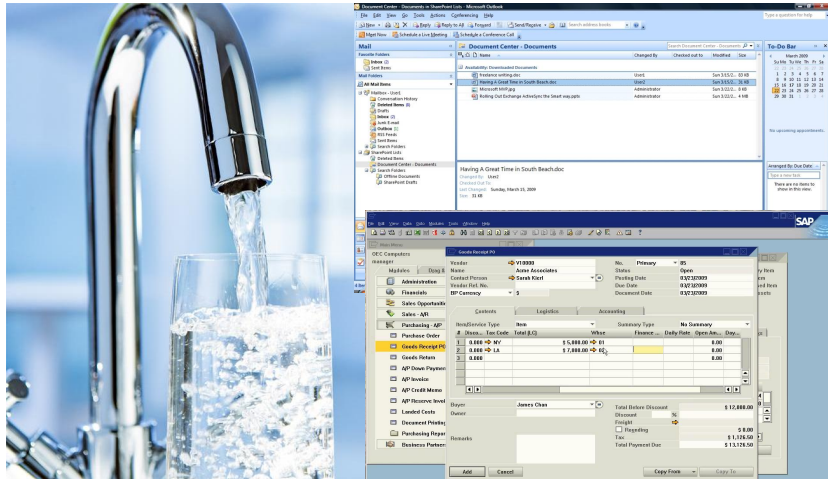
Document Center - Documents in SharePoint Lists - Microsoft Outlook

File Edit View Go Tools Actions Conferencing Help

New Reply Reply to All Forward Send/Receive Search address books

Meet Now Schedule a Live Meeting Schedule a Conference Call

Mail

Favorite Folders

Inbox (2)

Sent Items

Mail Folders

All Mail Items

Mailbox - User1

Conversation History

Deleted Items

Drafts

Inbox (2)

Junk E-mail

Outbox

RSS Feeds

Sent Items

Search Folders

SharePoint Lists

Deleted Items

Document Center - Documents

Search Folders

Offline Documents

SharePoint Drafts

Document Center - Documents

Name

Changed By

Checked out to

Modified

Size

Availability: Downloaded Documents

freelance writing.doc User2 Sun 3/15/2... 83 KB

Having A Great Time In South Beach.doc User2 Sun 3/15/2... 31 KB

Microsoft MVP.jpg Administrator Sun 3/22/2... 8 KB

Rolling Out Exchange ActiveSync the Smart way.pptx Administrator Sun 3/22/2... 4 MB

Having A Great Time In South Beach.doc

Changed By: User2

Checked Out To:

Last Changed: Sunday, March 15, 2009

Size: 31 KB

To-Do Bar

March 2009

Su Mo Tu We Th Fr Sa

No upcoming appointments.

Arranged By: Due Date

Type a new task

There are no items to show in this view.

Type a question for help

SAP

Main Menu

OEC Computers

manager

Modules

Drag &

Administration

Financials

Sales Opportunities

Sales - A/R

Purchasing - A/P

Purchase Order

Goods Receipt PO

Goods Return

A/P Down Payment

A/P Invoice

A/P Credit Memo

A/P Reserve Invoice

Landed Costs

Document Printing

Purchasing Reports

Business Partners

Goods Receipt PO

Vendor V10000

Name Acme Associates

Contact Person Sarah Kiarl

Vendor Ref. No.

BP Currency $

No. Primary 05

Status Open

Posting Date 03/23/2009

Due Date 03/23/2009

Document Date 03/23/2009

Contents

Logistics

Accounting

Item/Service Type Item

Summary Type No Summary

| # | Disco... | Tax Code | Total (LC) | Whse | Finance ... | Daily Rate | Open Am... | Day... |
|---|---|---|---|---|---|---|---|---|
| 1 | 0.000 | NY | $ 5,000.00 | 01 | | | 0.00 | |
| 2 | 0.000 | LA | $ 7,000.00 | 02 | | | 0.00 | |
| 3 | 0.000 | | | | | | 0.00 | |

Buyer James Chan

Owner

Remarks

Total Before Discount $ 12,000.00

Discount %

Freight

Rounding $ 0.00

Tax $ 1,126.50

Total Payment Due $ 13,126.50

Add

Cancel

Copy From

Copy To